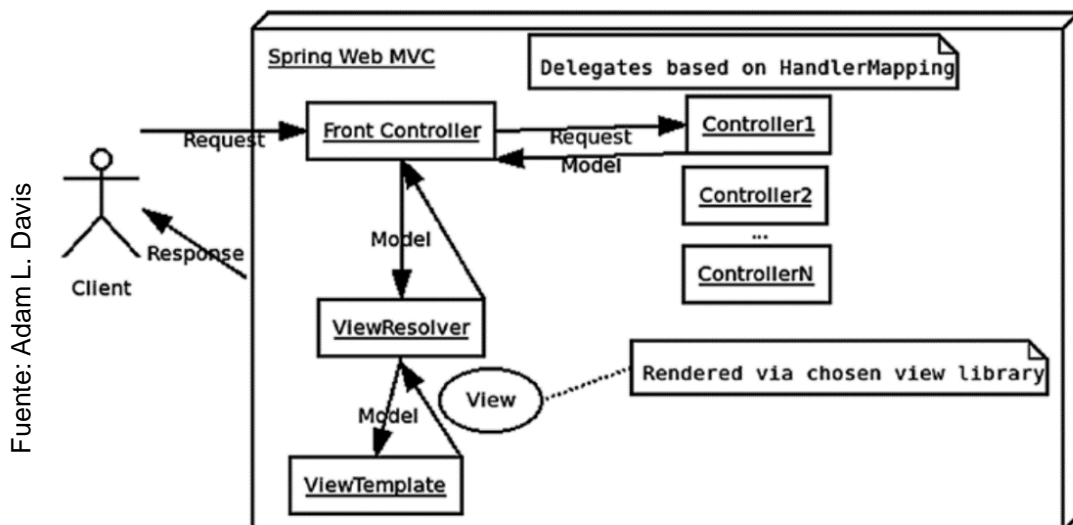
Fuente: Adam L. Davis

Spring Web MVC

Delegates based on HandlerMapping

Request

Front Controller

Request

Controller1

Model

Controller2

...

ControllerN

Client

Response

Model

ViewResolver

Rendered via chosen view library

View

Model

ViewTemplate